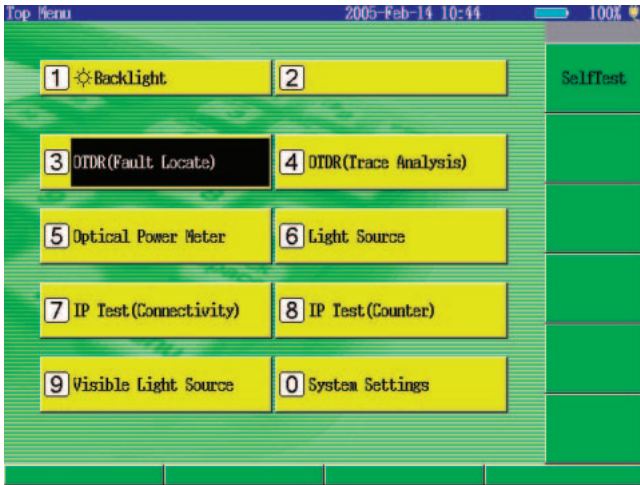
Top Menu 2005-Feb-14 10:44 100%

1 ☼Backlight

2

SelfTest

3 OTDR(Fault Locate)

4 OTDR(Trace Analysis)

5 Optical Power Meter

6 Light Source

7 IP Test(Connectivity)

8 IP Test(Counter)

9 Visible Light Source

0 System Settings